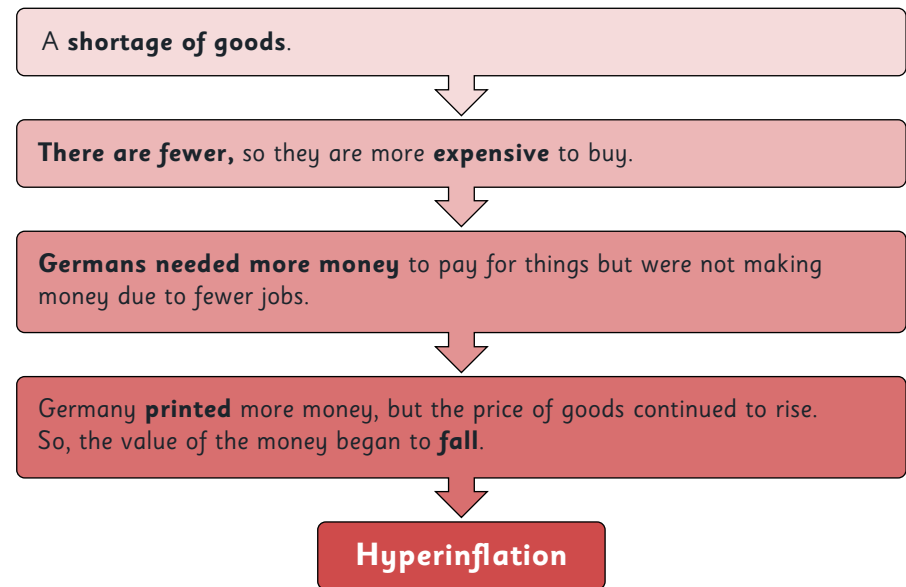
A **shortage of goods**.

**There are fewer,** so they are more **expensive** to buy.

**Germans needed more money** to pay for things but were not making money due to fewer jobs.

Germany **printed** more money, but the price of goods continued to rise. So, the value of the money began to **fall**.

Hyperinflation